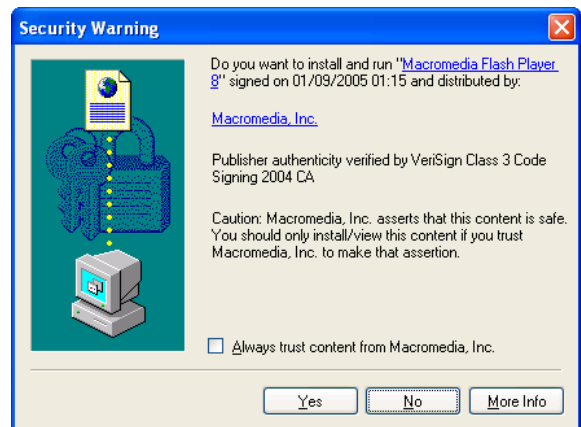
Security Warning

Do you want to install and run "Macromedia Flash Player 8" signed on 01/09/2005 01:15 and distributed by:

Macromedia, Inc.

Publisher authenticity verified by VeriSign Class 3 Code Signing 2004 CA

Caution: Macromedia, Inc. asserts that this content is safe. You should only install/view this content if you trust Macromedia, Inc. to make that assertion.

Always trust content from Macromedia, Inc.

Yes
No
More Info